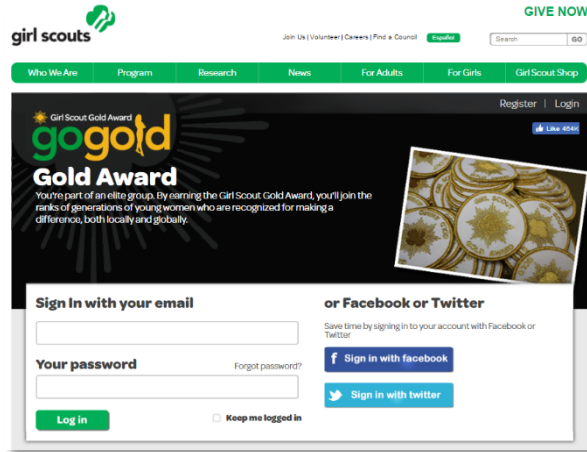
girl scouts

GIVE NOW

Join Us | Volunteer | Careers | Find a Council Español

Search GO

Who We Are Program Research News For Adults For Girls Girl Scout Shop

Register | Login

Girl Scout Gold Award

gogold

Like 464K

Gold Award

You're part of an elite group. By earning the Girl Scout Gold Award, you'll join the ranks of generations of young women who are recognized for making a difference, both locally and globally.

Sign In with your email

Your password

Forgot password?

Log in

Keep me logged in

or Facebook or Twitter

Save time by signing in to your account with Facebook or Twitter

Sign in with facebook

Sign in with twitter